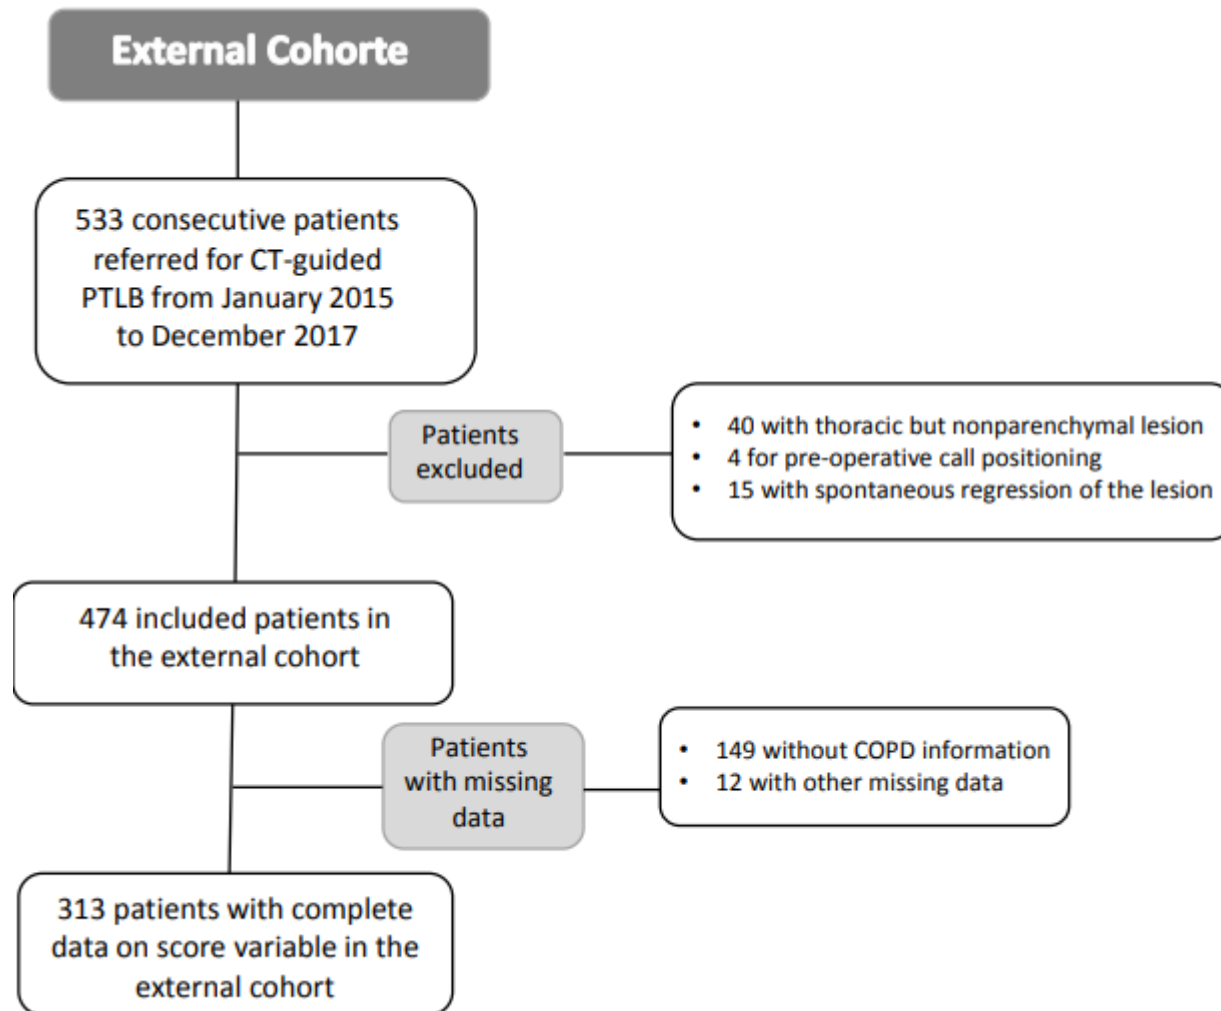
External Cohorte

533 consecutive patients referred for CT-guided PTLB from January 2015 to December 2017

Patients excluded

- 40 with thoracic but nonparenchymal lesion
- 4 for pre-operative call positioning
- 15 with spontaneous regression of the lesion

474 included patients in the external cohort

Patients with missing data

- 149 without COPD information
- 12 with other missing data

313 patients with complete data on score variable in the external cohort